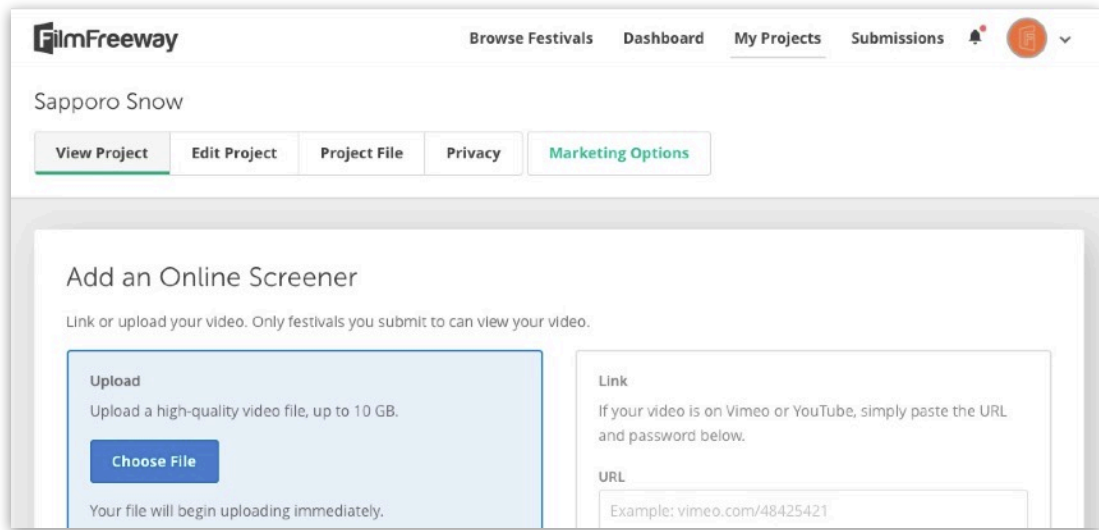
FilmFreeway

Browse Festivals Dashboard My Projects Submissions

Sapporo Snow

View Project | Edit Project | Project File | Privacy | Marketing Options

Add an Online Screener

Link or upload your video. Only festivals you submit to can view your video.

Upload

Upload a high-quality video file, up to 10 GB.

Choose File

Your file will begin uploading immediately.

Link

If your video is on Vimeo or YouTube, simply paste the URL and password below.

URL

Example: vimeo.com/48425421